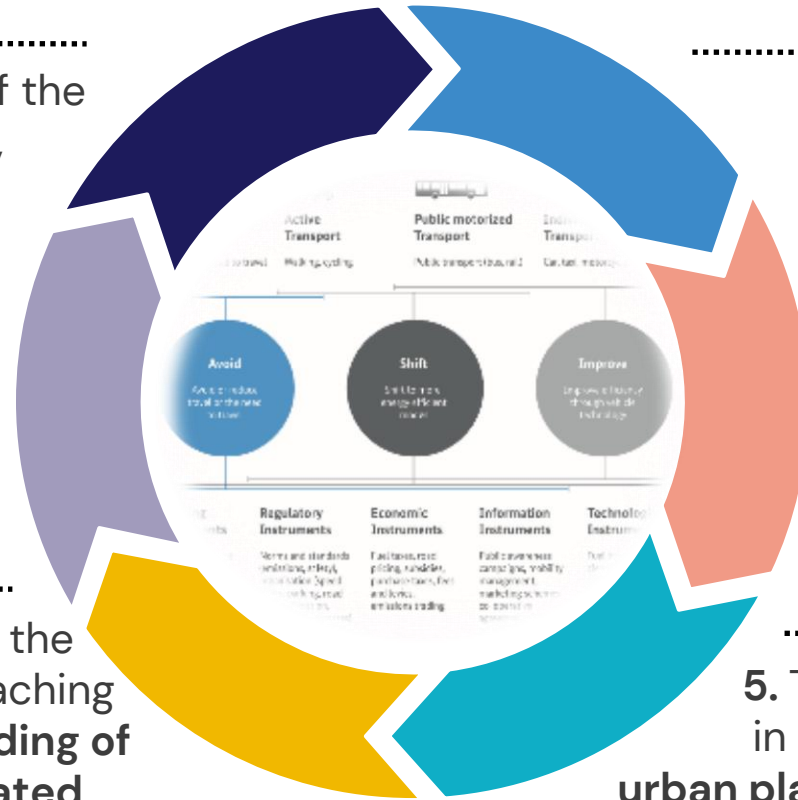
..........
f the
y

..........

Active Transport
Public motorized Transport
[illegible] Transport
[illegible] travel
Walking, cycling
Public transport (bus, rail)
Car, taxi, motorcycle

Avoid
Avoid or reduce travel or the need to travel
Shift
Shift to more energy efficient modes
Improve
Improve efficiency through vehicle technology

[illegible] Instruments
Regulatory Instruments
Norms and standards (emissions, safety), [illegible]
Economic Instruments
Fuel taxes, road pricing, subsidies, purchase taxes, fleet and levies, emissions trading
Information Instruments
Public awareness campaigns, mobility management, marketing schemes, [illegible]
Technolo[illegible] Instru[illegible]

..
the
aching
ding of
ated

..
5. T
in
urban pla